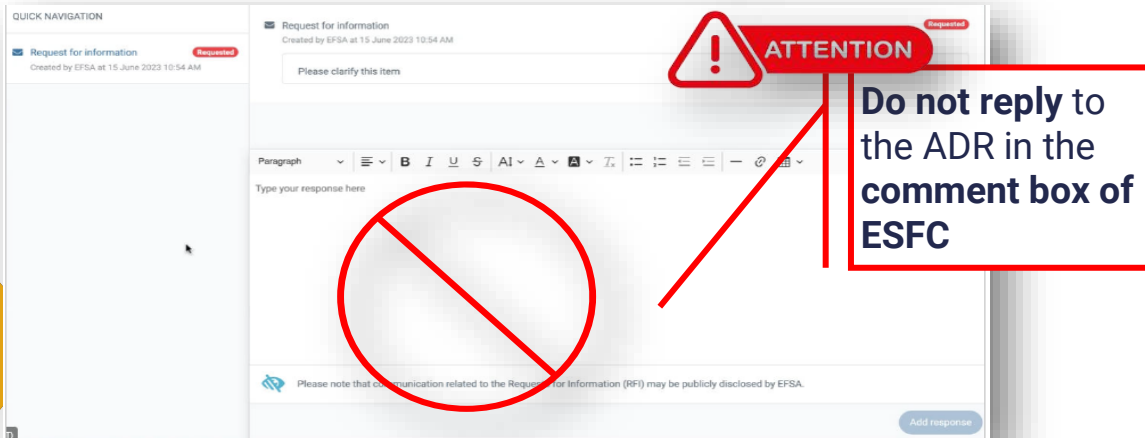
QUICK NAVIGATION

Request for information
Requested
Created by EFSA at 15 June 2023 10:54 AM

Request for information
Requested
Created by EFSA at 15 June 2023 10:54 AM

Please clarify this item

ATTENTION

**Do not reply** to the ADR in the **comment box of ESFC**

Paragraph

Type your response here

Please note that communication related to the Request for Information (RFI) may be publicly disclosed by EFSA.

Add response